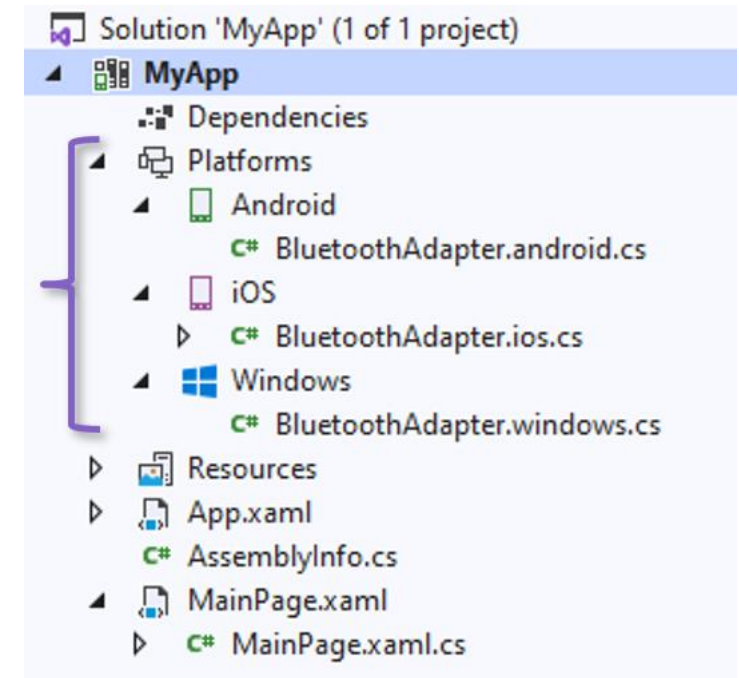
Solution 'MyApp' (1 of 1 project)
MyApp
Dependencies
Platforms
Android
C# BluetoothAdapter.android.cs
iOS
C# BluetoothAdapter.ios.cs
Windows
C# BluetoothAdapter.windows.cs
Resources
App.xaml
C# AssemblyInfo.cs
MainPage.xaml
C# MainPage.xaml.cs